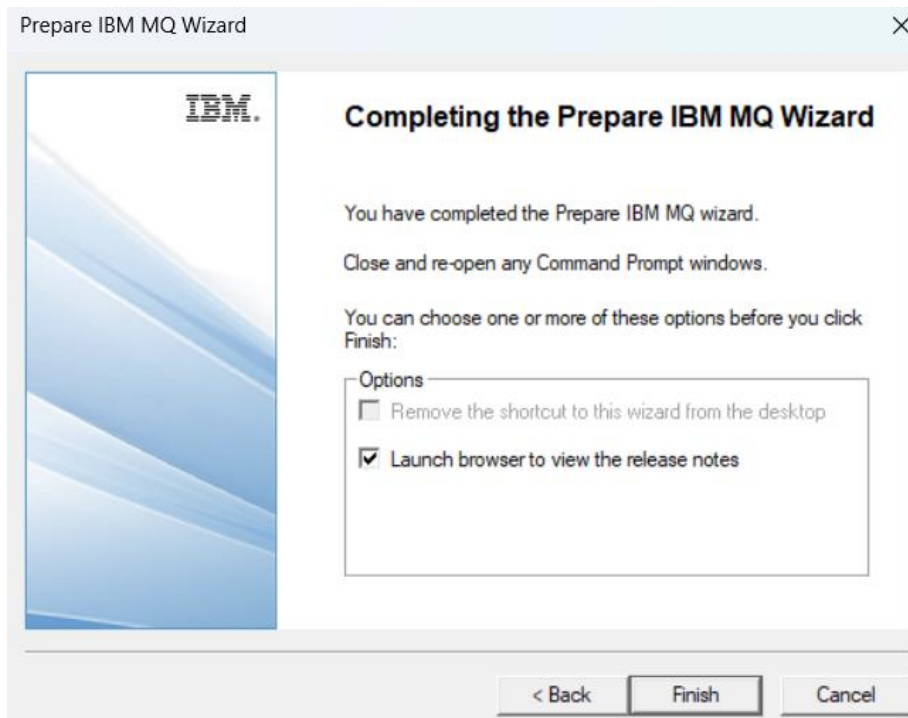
Prepare IBM MQ Wizard

×

IBM.

Completing the Prepare IBM MQ Wizard

You have completed the Prepare IBM MQ wizard.

Close and re-open any Command Prompt windows.

You can choose one or more of these options before you click Finish:

Options

☐ Remove the shortcut to this wizard from the desktop

☑ Launch browser to view the release notes

< Back

Finish

Cancel